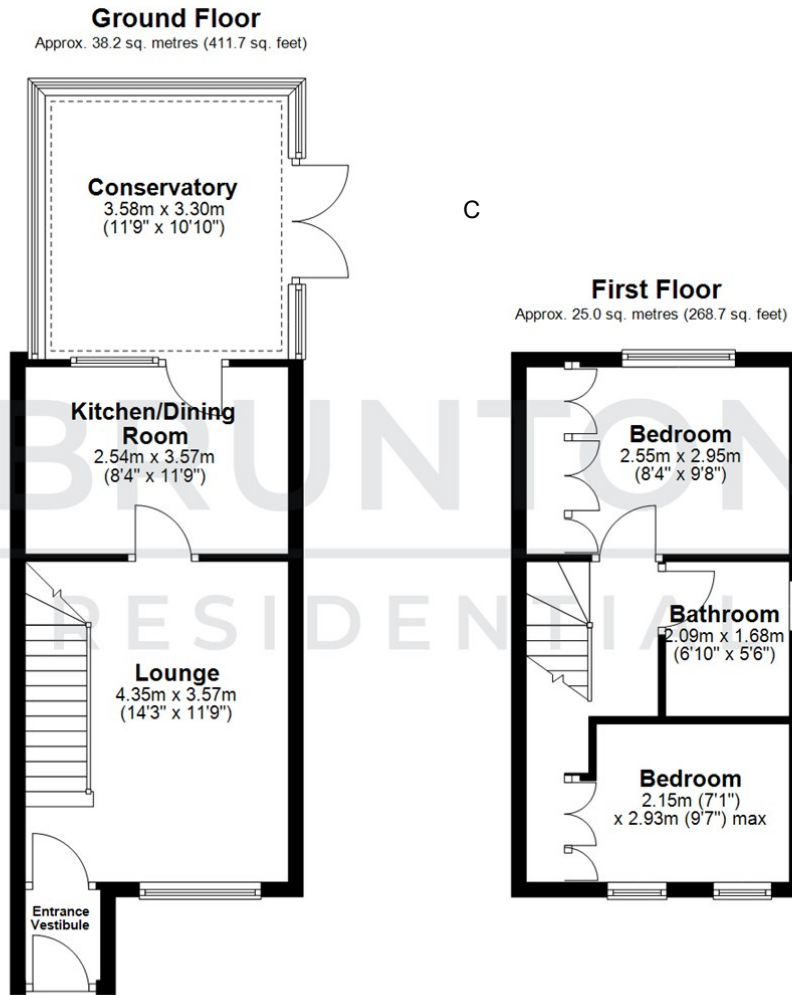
Ground Floor
Approx. 38.2 sq. metres (411.7 sq. feet)

Conservatory
3.58m x 3.30m
(11'9" x 10'10")

C

Kitchen/Dining Room
2.54m x 3.57m
(8'4" x 11'9")

Lounge
4.35m x 3.57m
(14'3" x 11'9")

Entrance Vestibule

First Floor
Approx. 25.0 sq. metres (268.7 sq. feet)

Bedroom
2.55m x 2.95m
(8'4" x 9'8")

Bathroom
2.09m x 1.68m
(6'10" x 5'6")

Bedroom
2.15m (7'1")
x 2.93m (9'7") max

BRUNTON
RESIDENTIAL